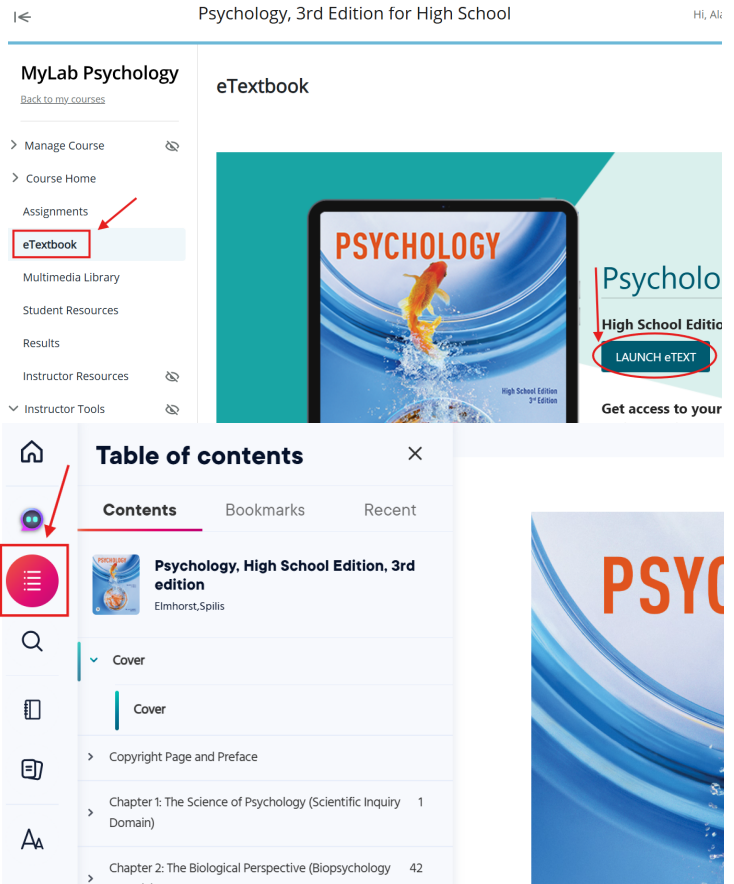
Psychology, 3rd Edition for High School

Hi, Ala

MyLab Psychology

Back to my courses

Manage Course

Course Home

Assignments

eTextbook

Multimedia Library

Student Resources

Results

Instructor Resources

Instructor Tools

eTextbook

PSYCHOLOGY

High School Edition
3rd Edition

Psycholo

High School Editio

LAUNCH eTEXT

Get access to your

Table of contents

Contents

Bookmarks

Recent

Psychology, High School Edition, 3rd edition

Elmhorst,Spilis

Cover

Cover

Copyright Page and Preface

Chapter 1: The Science of Psychology (Scientific Inquiry Domain) 1

Chapter 2: The Biological Perspective (Biopsychology 42

PSYC